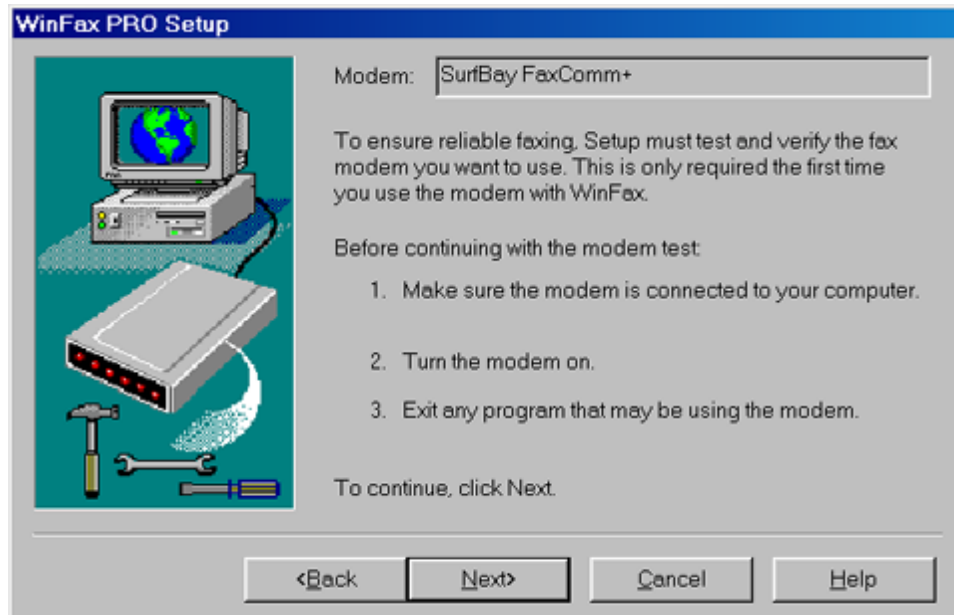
WinFax PRO Setup

Modem: SurfBay FaxComm+

To ensure reliable faxing, Setup must test and verify the fax modem you want to use. This is only required the first time you use the modem with WinFax.

Before continuing with the modem test:

1. Make sure the modem is connected to your computer.

2. Turn the modem on.

3. Exit any program that may be using the modem.

To continue, click Next.

<Back
Next>
Cancel
Help